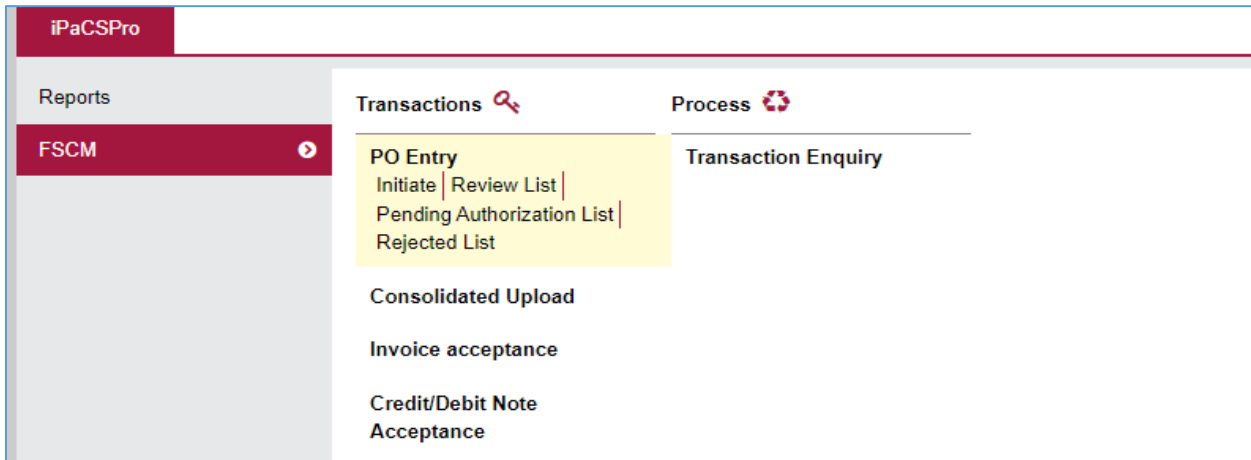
iPaCSPro

Reports

FSCM

Transactions

PO Entry
Initiate | Review List |
Pending Authorization List |
Rejected List

Consolidated Upload

Invoice acceptance

Credit/Debit Note Acceptance

Process

Transaction Enquiry